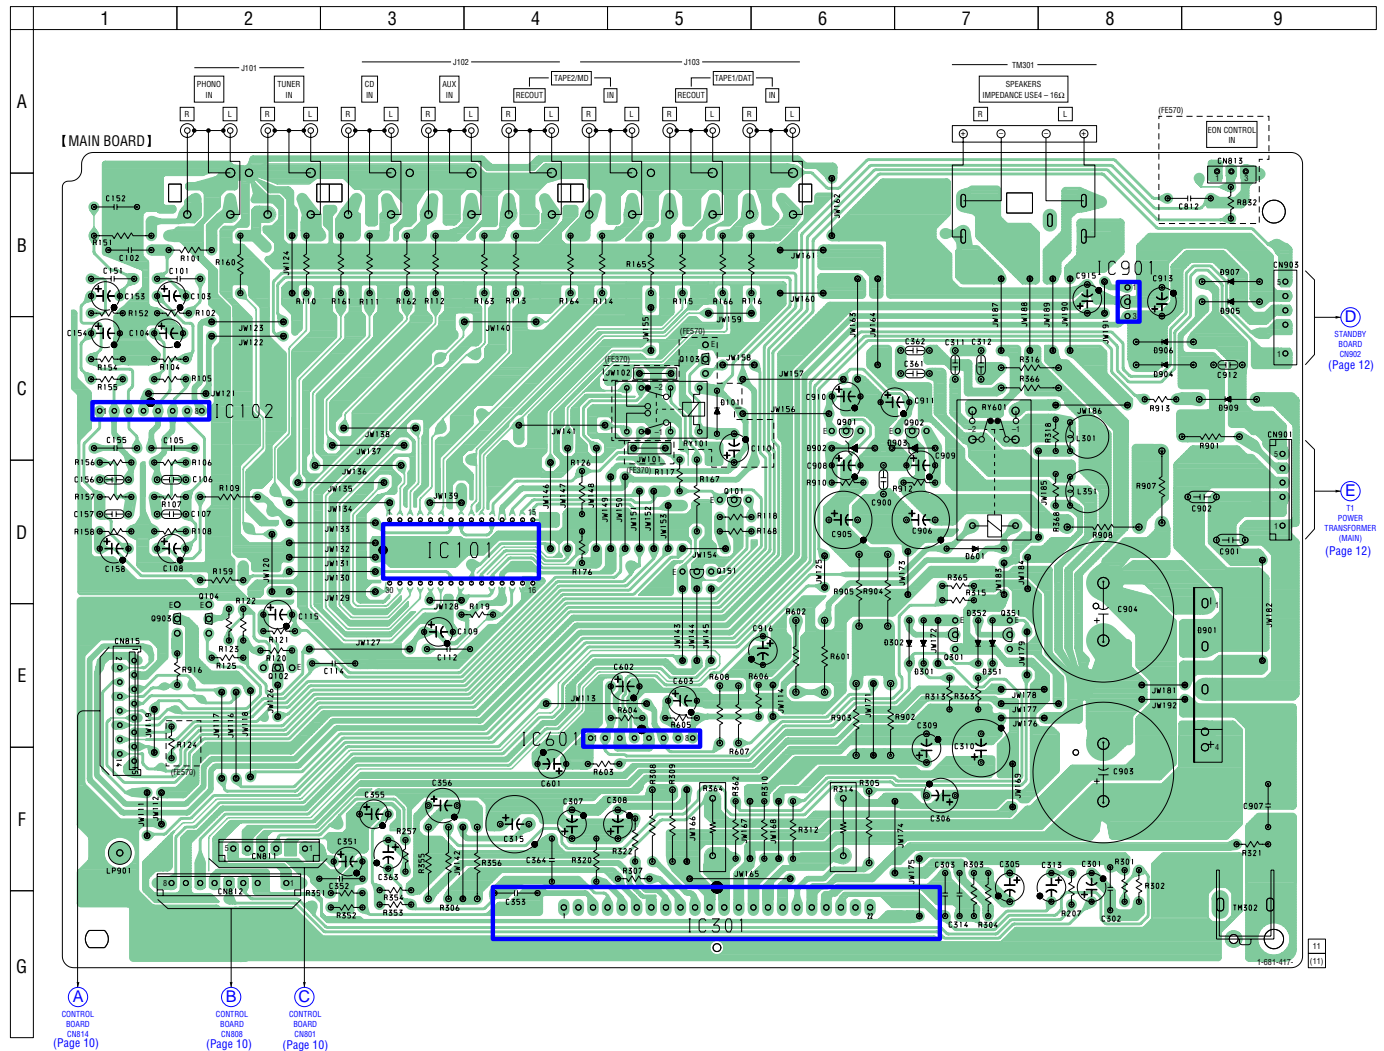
1 2 3 4 5 6 7 8 9

A B C D E F G

J101 J102 J103 TM301

PHONO IN

TUNER IN

CD IN

AUX IN

TAPE2/MD

RECOUT

IN

TAPE1/DAT

RECOUT

IN

SPEAKERS IMPEDANCE USE4 – 16Ω

R L R L R L R L R L R L R L R L

(FE570)

EON CONTROL IN

【MAIN BOARD】

CN813

C812 R832

C152 R151 C102 R101 R160 C151 C101 C153 C103 R152 R102 C154 C104 R154 R104 R155 R105

JW124 R110 R161 R111 R162 R112 R163 R113 R164 R114 R165 R115 R166 R116

JW162 JW161 JW160

JW123 JW122 JW140 JW121

IC102

IC901

C915 C913 D907 D905 CN903

D STANDBY BOARD CN902 (Page 12)

C155 C105 R156 R106 C156 C106 R157 R107 C157 C107 R158 R108 C158 C108 R109

JW138 JW137 JW136 JW135 JW134 JW133 JW132 JW131 JW130 JW129 JW139

IC101

JW155 JW159 (FE570) Q103 JW158 JW157 (FE370) JW102 D101 RY101 JW141 JW101 (FE370) R117 C110 R126 JW146 JW147 JW148 JW149 JW150 JW151 JW152 JW153 R167 Q101 R118 R168 JW154 R176 Q151

JW163 JW164 C362 C311 C312 C361 JW187 JW188 JW189 JW190 JW191 R316 R366 D906 D904 C912 C910 C911 Q901 Q902 D903 D902 C908 R910 C909 R912 C900 C905 C906 RY601 JW186 R318 L301 L351 R913 D909 R901 CN901 R907 C902 R908 C901 D601 JW185 R368

E T1 POWER TRANSFORMER (MAIN) (Page 12)

R159 Q104 R122 Q903 C115 R123 R125 R121 R120 Q102 C114 CN815 R916 JW119 R124 (FE570) JW117 JW116 JW118 JW126 JW120 JW128 R119 C109 C112 JW127

JW125 R905 R904 JW173 R365 R315 JW183 JW184 C904 JW182 D352 Q351 D302 Q301 JW172 D301 D351 Q801 D901 R602 R601 C916 JW143 JW144 JW145 JW113

C602 C603 R604 R605 R606 R608 R607 JW114

IC601

C601 R603

R903 JW171 R902 JW170 R313 R363 JW178 JW177 JW176 JW181 JW192 C309 C310 C903 JW169

C355 C356 R257 C351 C315 C307 C308 C363 R355 R356 JW142 C364 R320 R322 R307 R308 R309 R364 R362 R310 JW166 JW167 JW168 R312 R314 R305 JW174 JW175 C306 C907 R321

LP901 CN811 CN812 R351 C352 R352 R354 R353 R306 C353 JW165

IC301

C303 R303 C305 C313 C301 R301 R302 C314 R304 R207 C302 TM302

JW111 JW112

11 (11)

1-681-417-

A CONTROL BOARD CN814 (Page 10)

B CONTROL BOARD CN808 (Page 10)

C CONTROL BOARD CN801 (Page 10)